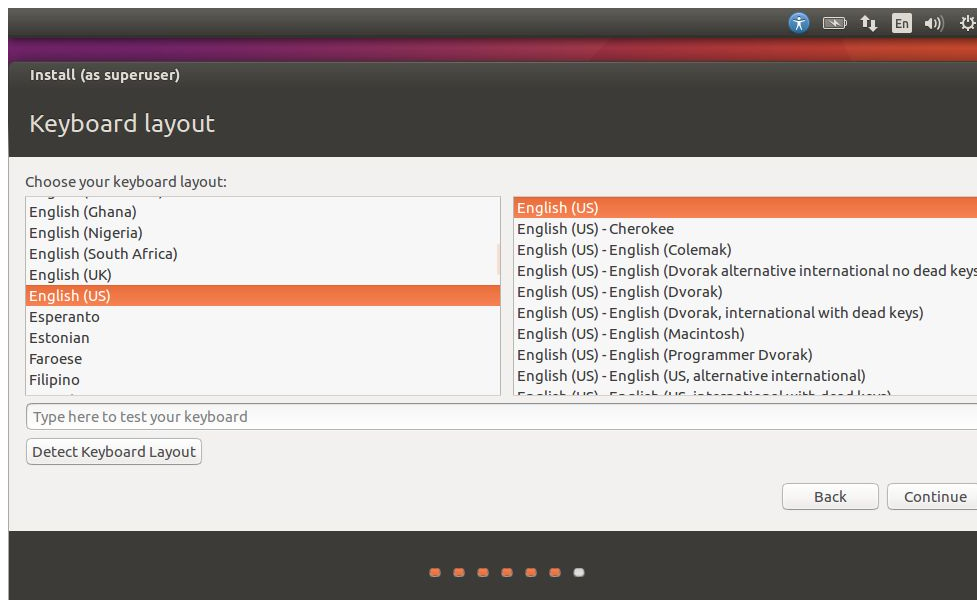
En

Install (as superuser)

Keyboard layout

Choose your keyboard layout:

English (Ghana)
English (Nigeria)
English (South Africa)
English (UK)
English (US)
Esperanto
Estonian
Faroese
Filipino

English (US)
English (US) - Cherokee
English (US) - English (Colemak)
English (US) - English (Dvorak alternative international no dead keys
English (US) - English (Dvorak)
English (US) - English (Dvorak, international with dead keys)
English (US) - English (Macintosh)
English (US) - English (Programmer Dvorak)
English (US) - English (US, alternative international)
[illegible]

Type here to test your keyboard

Detect Keyboard Layout

Back
Continue